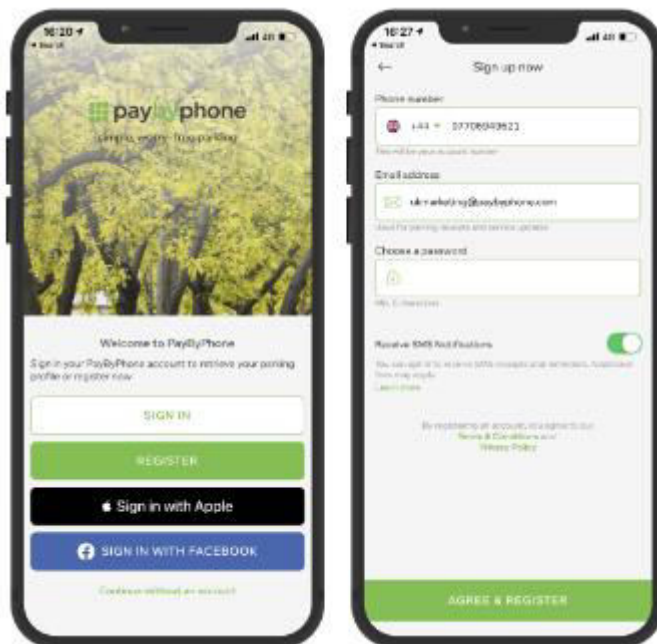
16:20

paybyphone

simple, easy, fast parking

Welcome to PayByPhone

Sign in your PayByPhone account to retrieve your parking profile or register now

SIGN IN

REGISTER

Sign in with Apple

SIGN IN WITH FACEBOOK

Continue without an account

16:27

Sign up now

Phone number

+44 07700900123

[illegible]

Email address

ukmarketing@paybyphone.com

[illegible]

Choose a password

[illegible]

Receive SMS Notifications

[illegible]

Learn more

By registering an account, you agree to our Terms & Conditions and Privacy Policy

AGREE & REGISTER